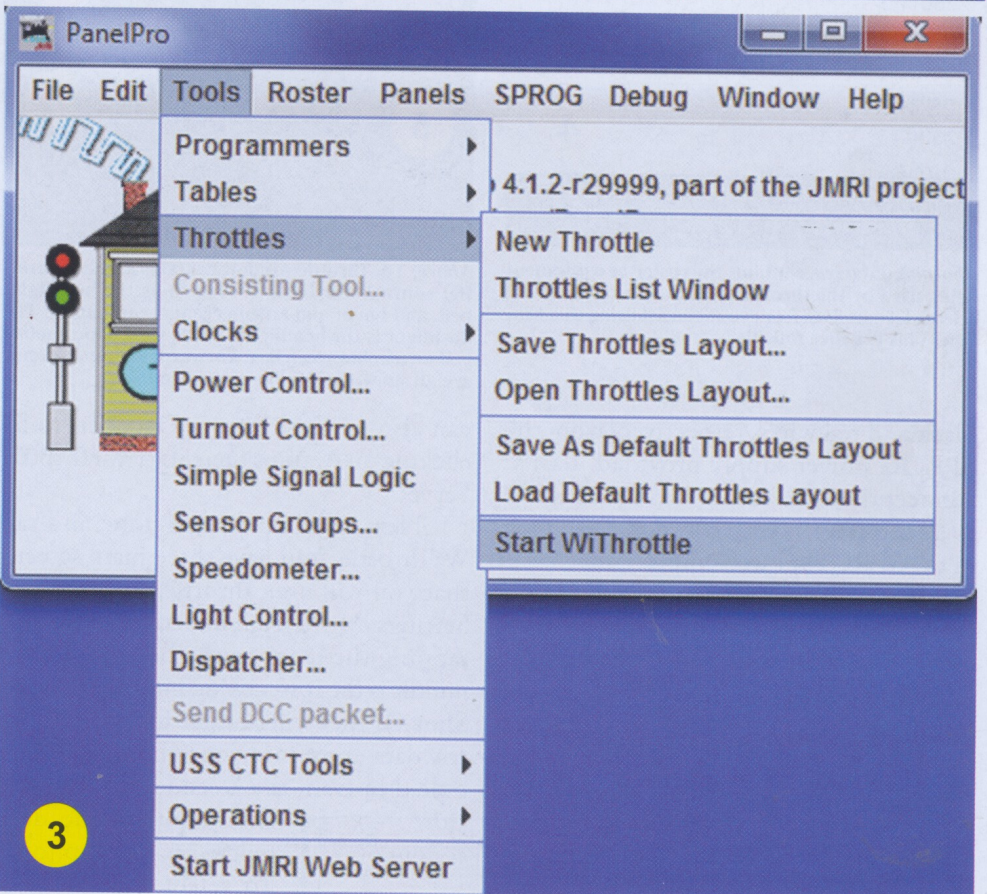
PanelPro

File Edit Tools Roster Panels SPROG Debug Window Help

Programmers
Tables
Throttles
Consisting Tool...
Clocks
Power Control...
Turnout Control...
Simple Signal Logic
Sensor Groups...
Speedometer...
Light Control...
Dispatcher...
Send DCC packet...
USS CTC Tools
Operations
Start JMRI Web Server

4.1.2-r29999, part of the JMRI project

New Throttle
Throttles List Window
Save Throttles Layout...
Open Throttles Layout...
Save As Default Throttles Layout
Load Default Throttles Layout
Start WiThrottle

3